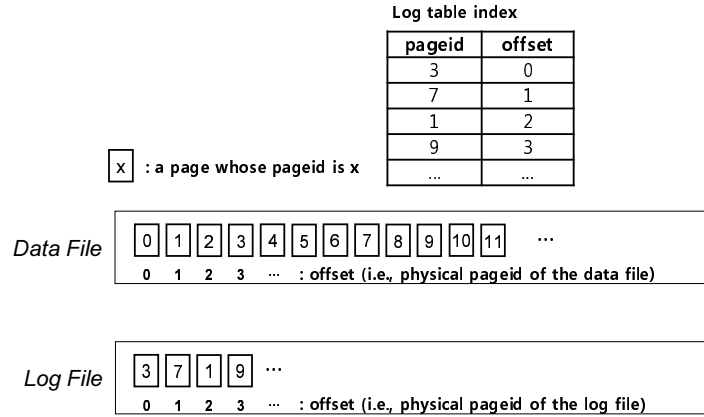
Log table index

| pageid | offset |
|---|---|
| 3 | 0 |
| 7 | 1 |
| 1 | 2 |
| 9 | 3 |
| ... | ... |

x : a page whose pageid is x

Data File

0 1 2 3 4 5 6 7 8 9 10 11 ...

0 1 2 3 ... : offset (i.e., physical pageid of the data file)

Log File

3 7 1 9 ...

0 1 2 3 ... : offset (i.e., physical pageid of the log file)